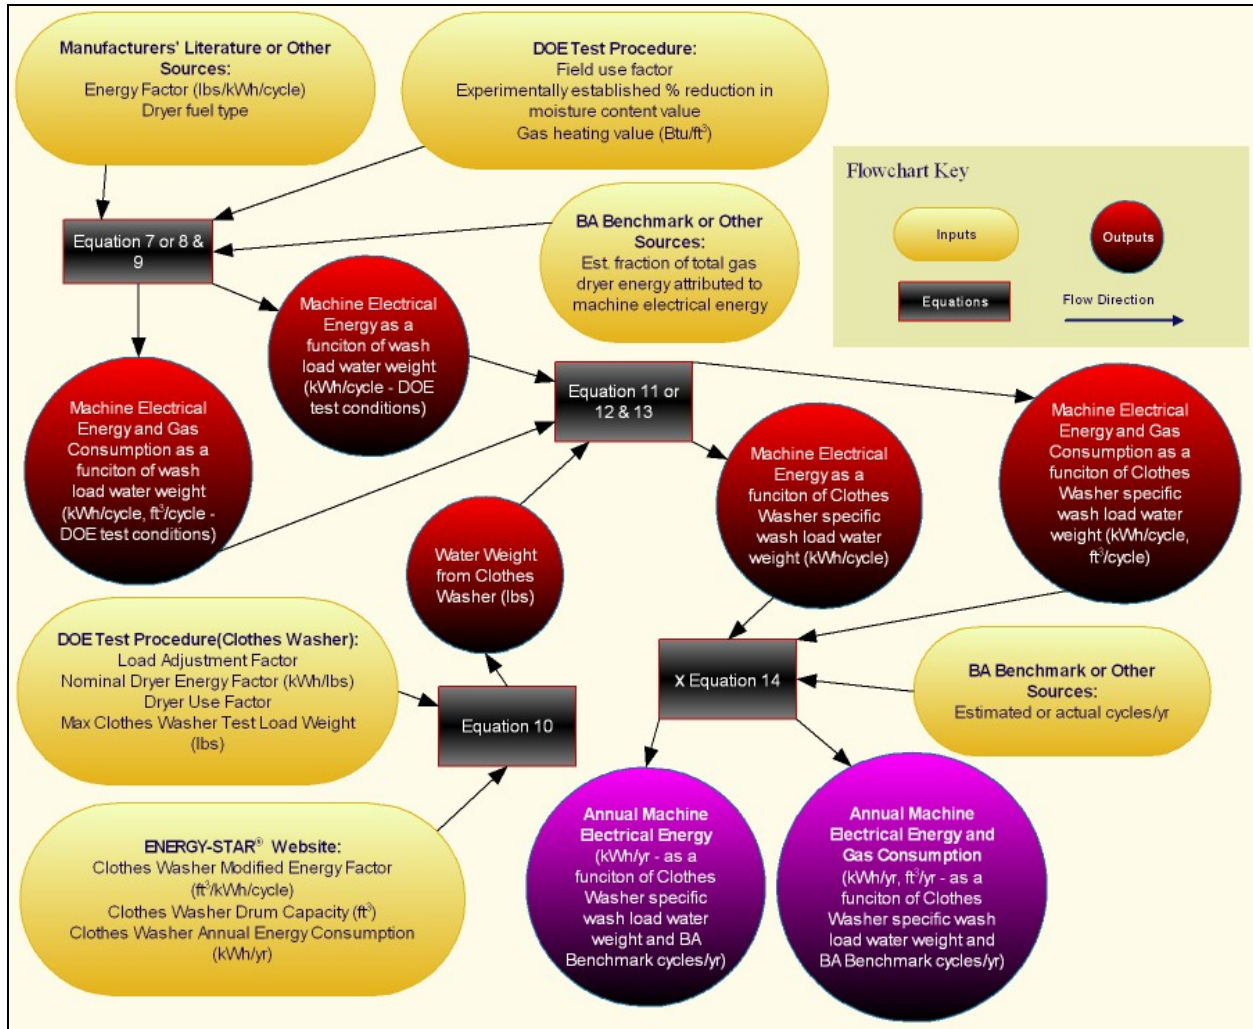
Manufacturers' Literature or Other Sources:
Energy Factor (lbs/kWh/cycle)
Dryer fuel type

DOE Test Procedure:
Field use factor
Experimentally established % reduction in moisture content value
Gas heating value (Btu/ft$^3$)

Flowchart Key

Inputs

Outputs

Equations

Flow Direction

Equation 7 or 8 & 9

BA Benchmark or Other Sources:
Est. fraction of total gas dryer energy attributed to machine electrical energy

Machine Electrical Energy as a funciton of wash load water weight (kWh/cycle - DOE test conditions)

Machine Electrical Energy and Gas Consumption as a funciton of wash load water weight (kWh/cycle, ft$^3$/cycle - DOE test conditions)

Equation 11 or 12 & 13

Machine Electrical Energy and Gas Consumption as a funciton of Clothes Washer specific wash load water weight (kWh/cycle, ft$^3$/cycle)

Machine Electrical Energy as a funciton of Clothes Washer specific wash load water weight (kWh/cycle)

Water Weight from Clothes Washer (lbs)

DOE Test Procedure(Clothes Washer):
Load Adjustment Factor
Nominal Dryer Energy Factor (kWh/lbs)
Dryer Use Factor
Max Clothes Washer Test Load Weight (lbs)

X Equation 14

BA Benchmark or Other Sources:
Estimated or actual cycles/yr

Equation 10

ENERGY-STAR$^®$ Website:
Clothes Washer Modified Energy Factor (ft$^3$/kWh/cycle)
Clothes Washer Drum Capacity (ft$^3$)
Clothes Washer Annual Energy Consumption (kWh/yr)

Annual Machine Electrical Energy
(kWh/yr - as a funciton of Clothes Washer specific wash load water weight and BA Benchmark cycles/yr)

Annual Machine Electrical Energy and Gas Consumption
(kWh/yr, ft$^3$/yr - as a funciton of Clothes Washer specific wash load water weight and BA Benchmark cycles/yr)